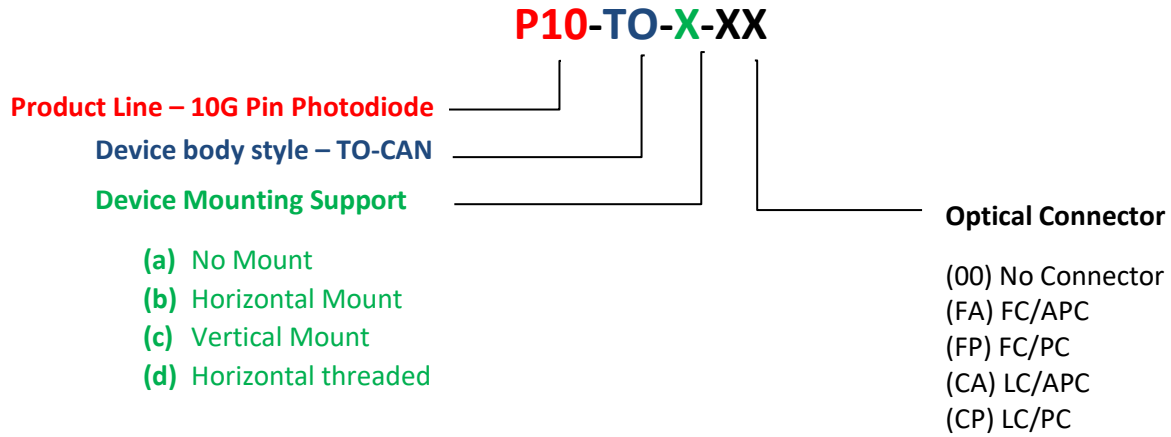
P10-TO-X-XX

Product Line – 10G Pin Photodiode

Device body style – TO-CAN

Device Mounting Support

(a) No Mount
(b) Horizontal Mount
(c) Vertical Mount
(d) Horizontal threaded

Optical Connector

(00) No Connector
(FA) FC/APC
(FP) FC/PC
(CA) LC/APC
(CP) LC/PC